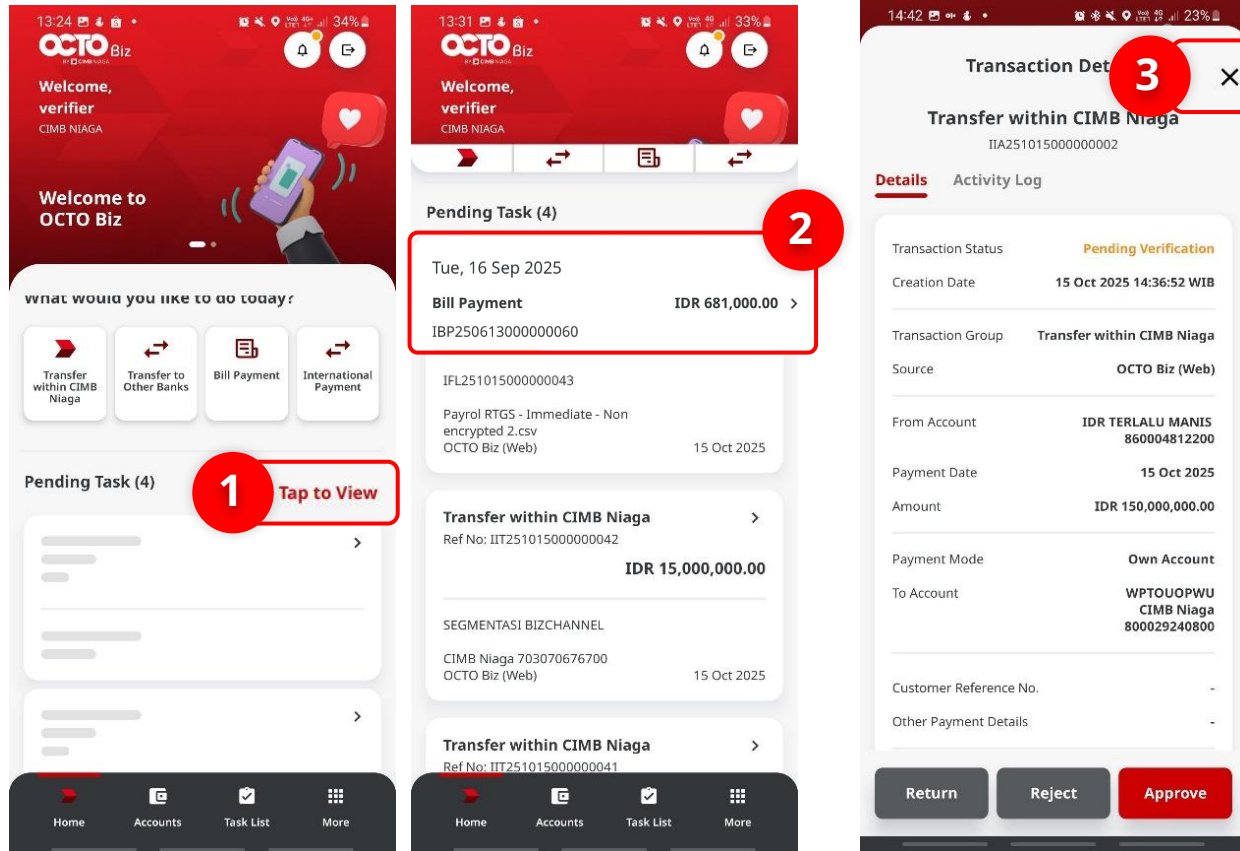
13:24 34%

OCTO Biz
BY CIMB NIAGA

Welcome, verifier
CIMB NIAGA

Welcome to OCTO Biz

What would you like to do today?

Transfer within CIMB Niaga
Transfer to Other Banks
Bill Payment
International Payment

Pending Task (4)
1
Tap to View

Home
Accounts
Task List
More

13:31 33%

OCTO Biz

Welcome, verifier
CIMB NIAGA

Pending Task (4)
2

Tue, 16 Sep 2025
Bill Payment IDR 681,000.00 >
IBP250613000000060

IFL251015000000043

Payrol RTGS - Immediate - Non encrypted 2.csv
OCTO Biz (Web) 15 Oct 2025

Transfer within CIMB Niaga >
Ref No: IIT251015000000042
IDR 15,000,000.00

SEGMENTASI BIZCHANNEL

CIMB Niaga 703070676700
OCTO Biz (Web) 15 Oct 2025

Transfer within CIMB Niaga >
Ref No: IIT251015000000041

Home
Accounts
Task List
More

14:42 23%

Transaction Det
3
×

Transfer within CIMB Niaga
IIA251015000000002

Details Activity Log

| | |
|---|---|
| Transaction Status | Pending Verification |
| Creation Date | 15 Oct 2025 14:36:52 WIB |
| Transaction Group | Transfer within CIMB Niaga |
| Source | OCTO Biz (Web) |
| From Account | IDR TERLALU MANIS 860004812200 |
| Payment Date | 15 Oct 2025 |
| Amount | IDR 150,000,000.00 |
| Payment Mode | Own Account |
| To Account | WPTOUOPWU CIMB Niaga 800029240800 |
| Customer Reference No. | - |
| Other Payment Details | - |

Return
Reject
Approve